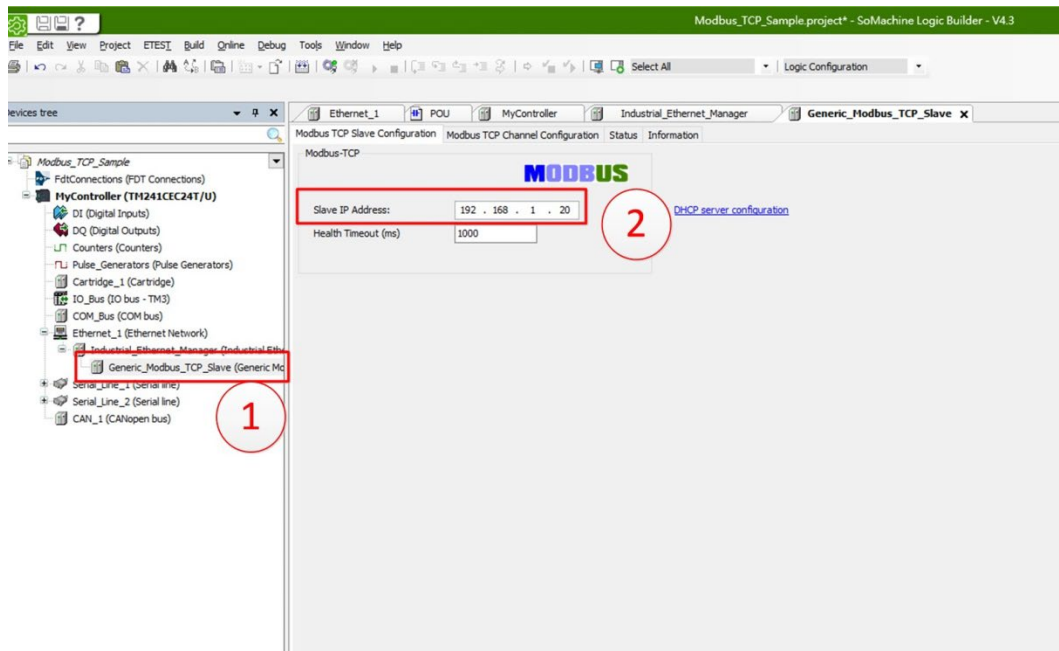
Modbus_TCP_Sample.project* - SoMachine Logic Builder - V4.3

File Edit View Project ETEST Build Online Debug Tools Window Help

Select All
Logic Configuration

Devices tree

Modbus_TCP_Sample
FdtConnections (FDT Connections)
MyController (TM241CEC24T/U)
DI (Digital Inputs)
DQ (Digital Outputs)
Counters (Counters)
Pulse_Generators (Pulse Generators)
Cartridge_1 (Cartridge)
IO_Bus (IO bus - TM3)
COM_Bus (COM bus)
Ethernet_1 (Ethernet Network)
Industrial_Ethernet_Manager (Industrial Eth
Generic_Modbus_TCP_Slave (Generic Mo
Serial_Line_1 (Serial line)
Serial_Line_2 (Serial line)
CAN_1 (CANopen bus)

1

Ethernet_1 | POU | MyController | Industrial_Ethernet_Manager | Generic_Modbus_TCP_Slave

Modbus TCP Slave Configuration | Modbus TCP Channel Configuration | Status | Information

Modbus-TCP

MODBUS

Slave IP Address: 192 . 168 . 1 . 20

2

DHCP server configuration

Health Timeout (ms) 1000